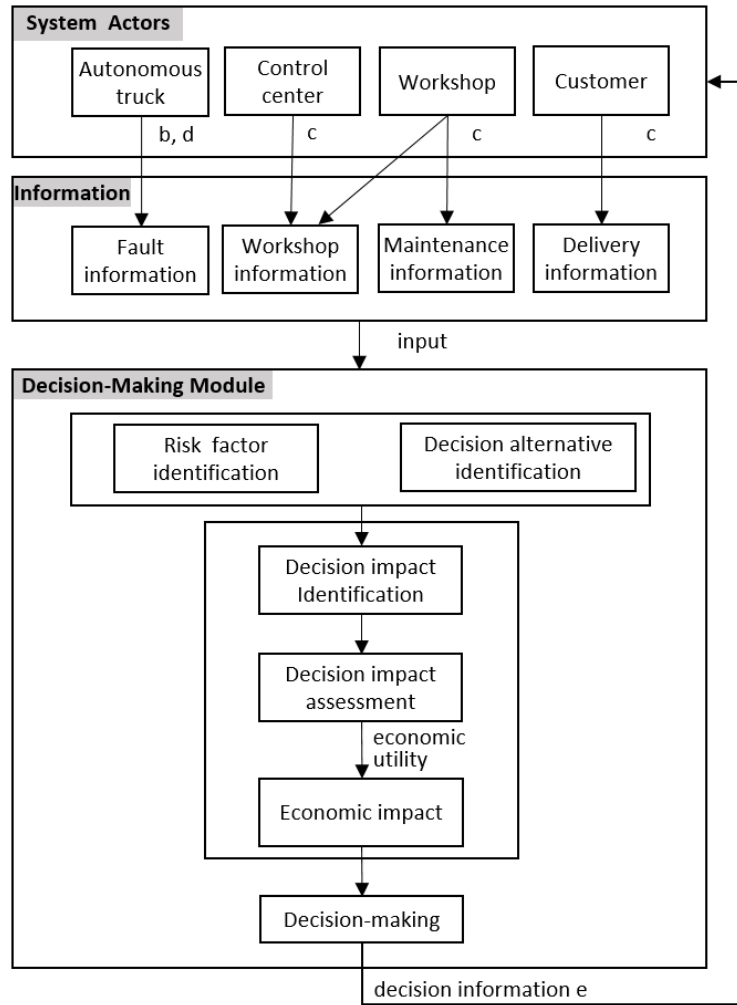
System Actors

Autonomous truck

Control center

Workshop

Customer

b, d

c

c

c

Information

Fault information

Workshop information

Maintenance information

Delivery information

input

Decision-Making Module

Risk factor identification

Decision alternative identification

Decision impact Identification

Decision impact assessment

economic utility

Economic impact

Decision-making

decision information e